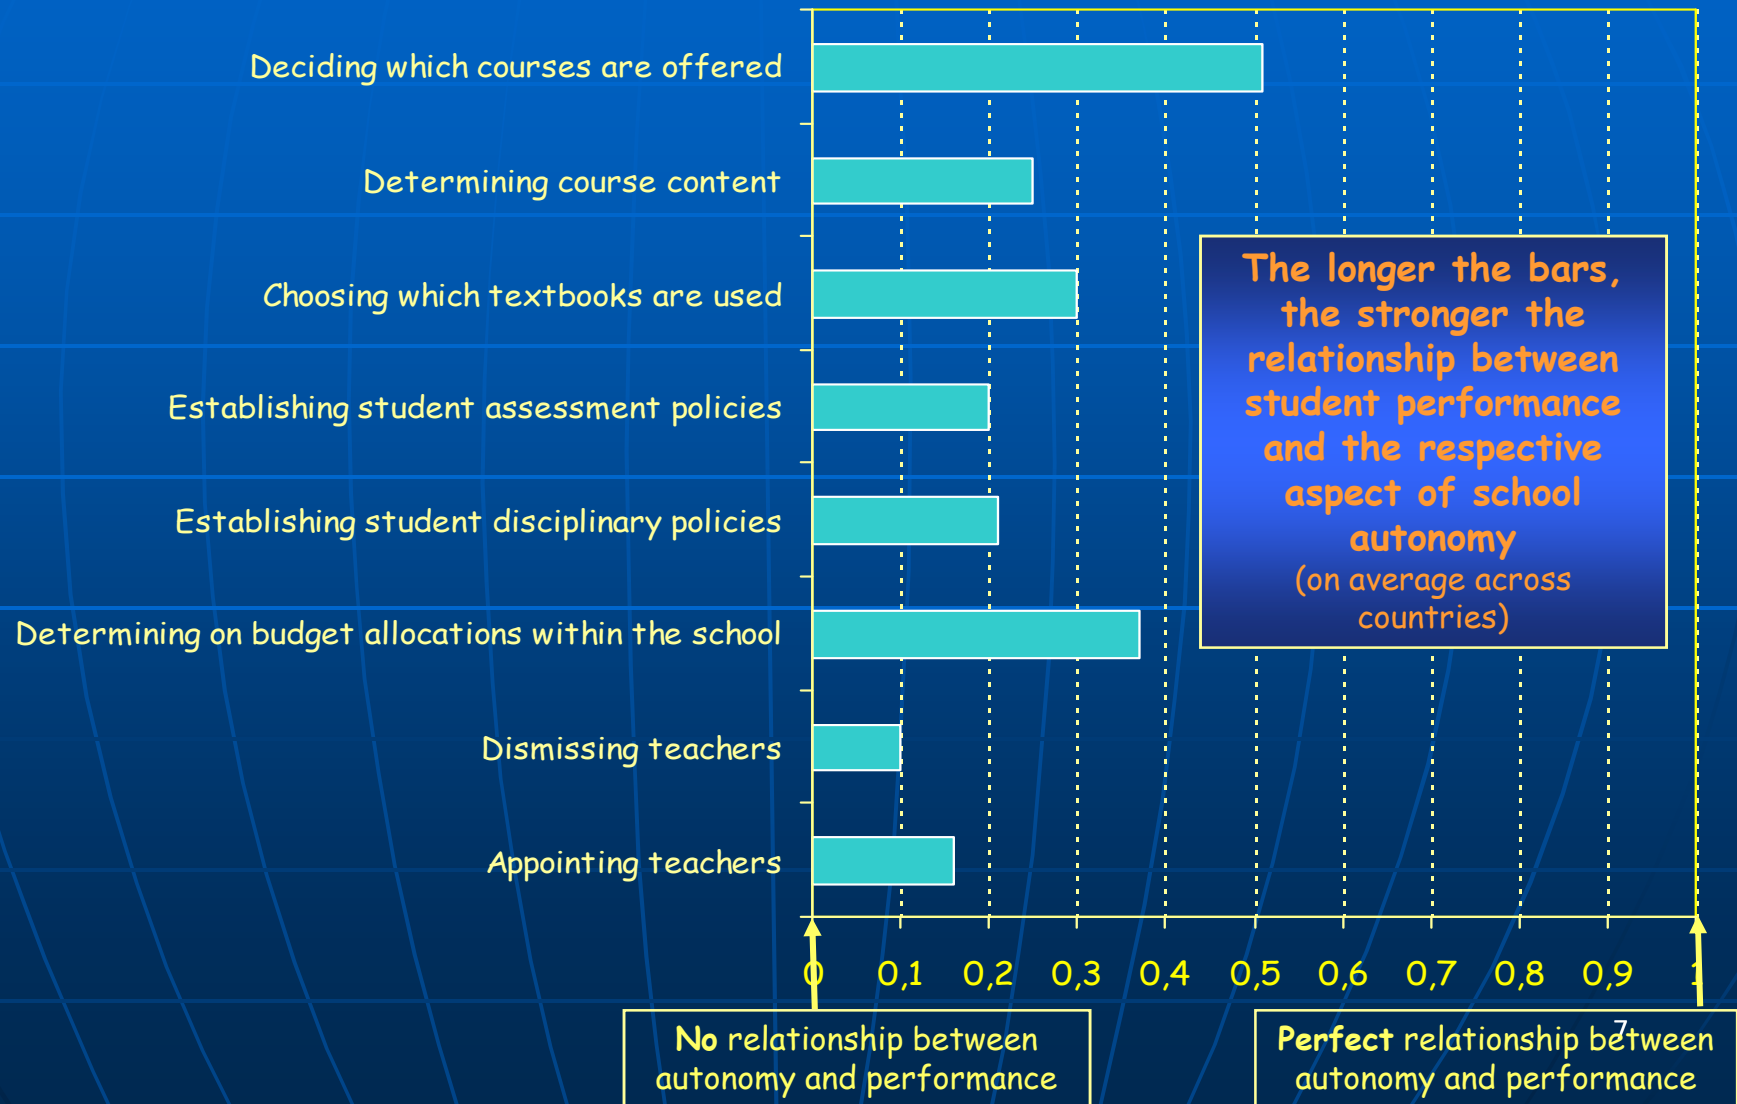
Deciding which courses are offered

Determining course content

Choosing which textbooks are used

Establishing student assessment policies

Establishing student disciplinary policies

Determining on budget allocations within the school

Dismissing teachers

Appointing teachers

The longer the bars, the stronger the relationship between student performance and the respective aspect of school autonomy (on average across countries)

0 0,1 0,2 0,3 0,4 0,5 0,6 0,7 0,8 0,9 1

No relationship between autonomy and performance

7

Perfect relationship between autonomy and performance